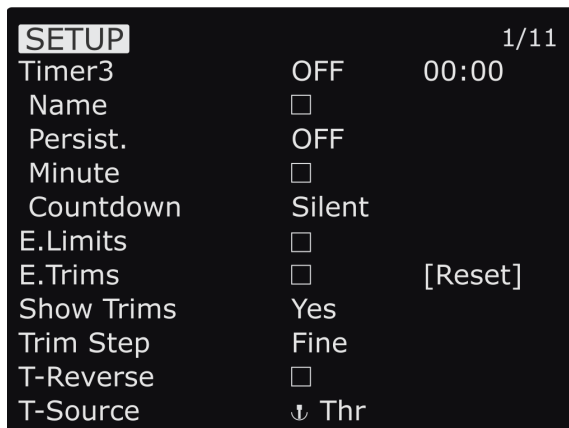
SETUP 1/11

| | | |
|---|---|---|
| Timer3 | OFF | 00:00 |
| Name | ☐ | |
| Persist. | OFF | |
| Minute | ☐ | |
| Countdown | Silent | |
| E.Limits | ☐ | |
| E.Trims | ☐ | [Reset] |
| Show Trims | Yes | |
| Trim Step | Fine | |
| T-Reverse | ☐ | |
| T-Source | Thr | |